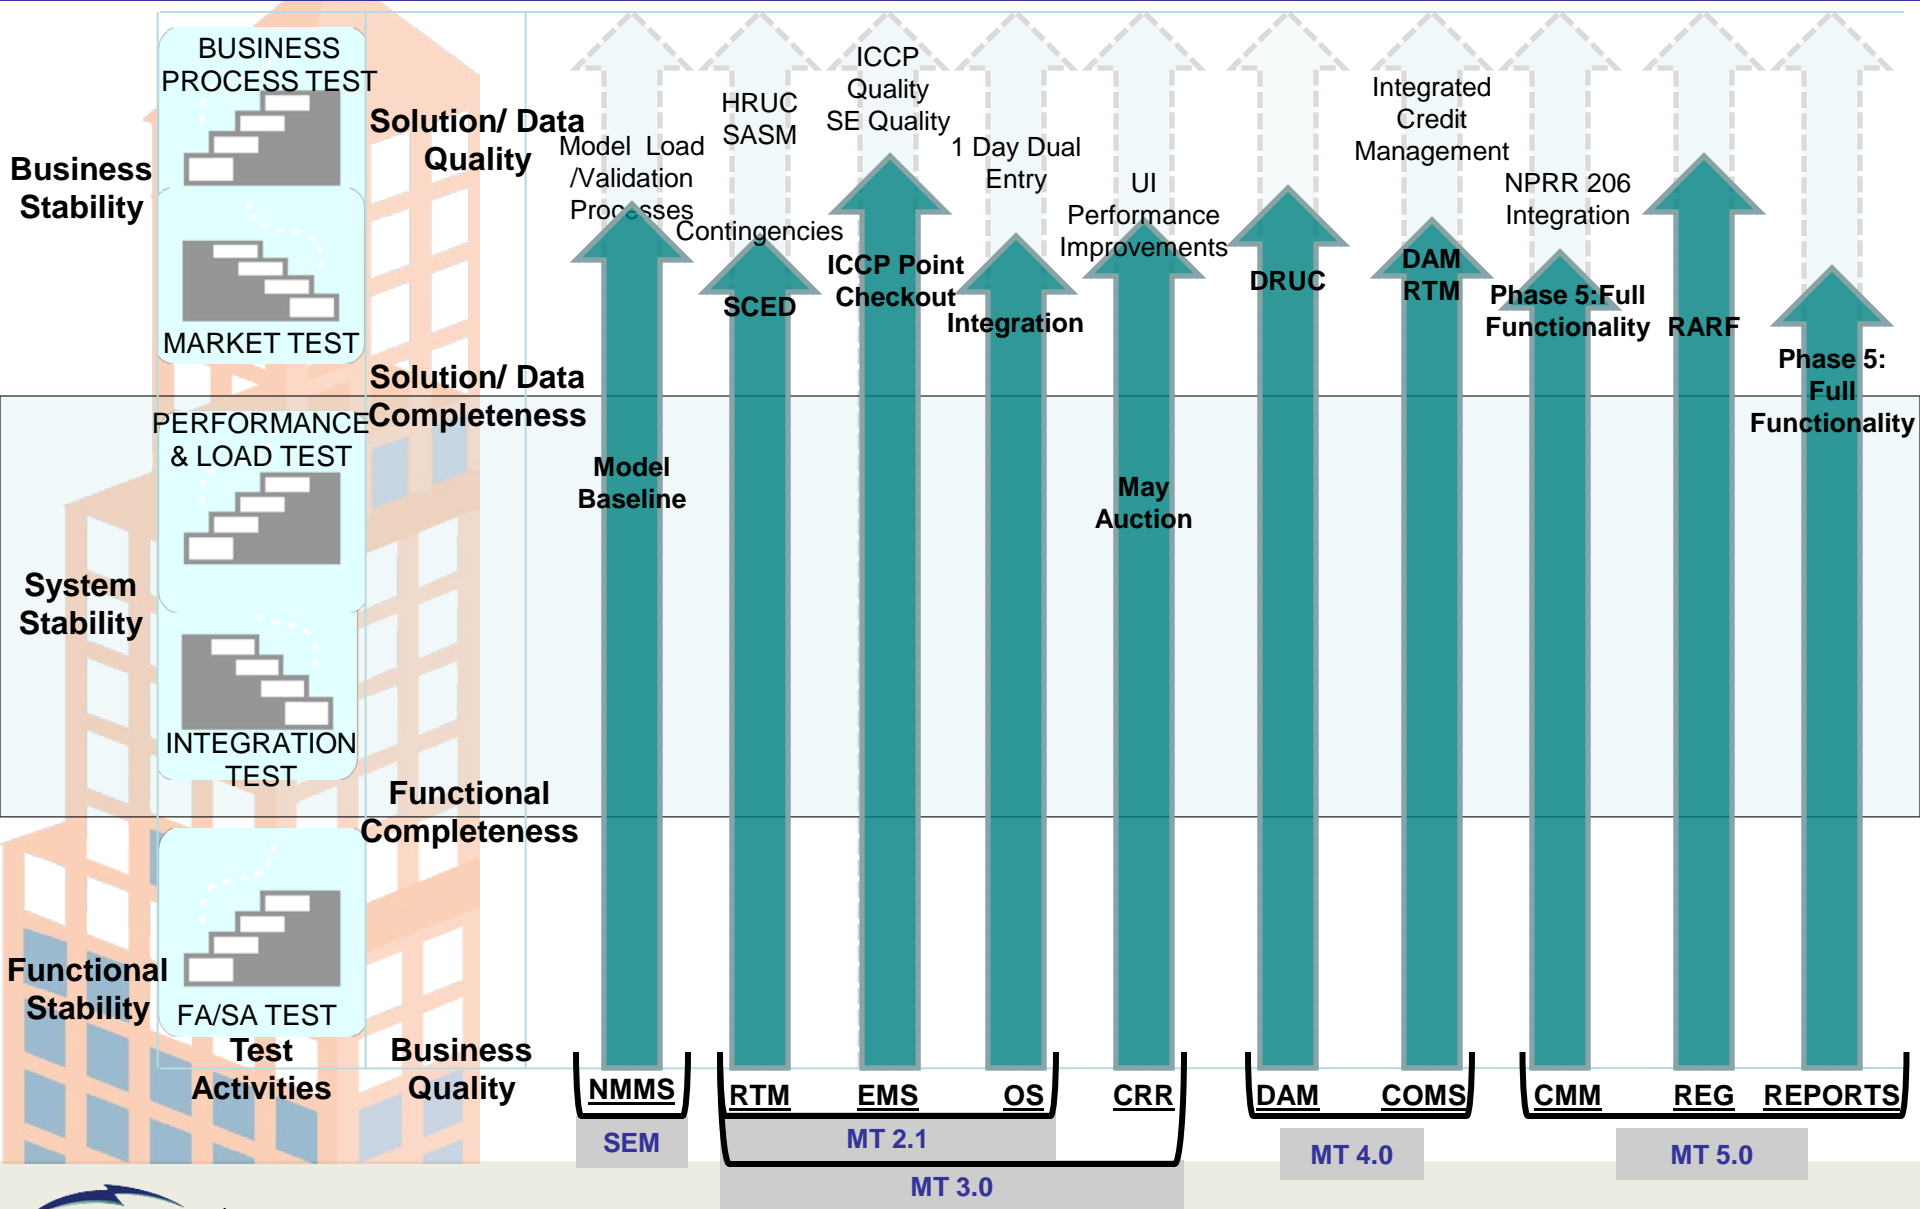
BUSINESS PROCESS TEST

Business Stability

MARKET TEST

PERFORMANCE & LOAD TEST

System Stability

INTEGRATION TEST

Functional Stability

FA/SA TEST

Test Activities

Solution/ Data Quality

Solution/ Data Completeness

Functional Completeness

Business Quality

Model Load /Validation Processes

HRUC SASM

Contingencies

ICCP Quality SE Quality

1 Day Dual Entry

UI Performance Improvements

Integrated Credit Management

NPRR 206 Integration

Model Baseline

SCED

ICCP Point Checkout

Integration

May Auction

DRUC

DAM RTM

Phase 5:Full Functionality

RARF

Phase 5: Full Functionality

NMMS

RTM

EMS

OS

CRR

DAM

COMS

CMM

REG

REPORTS

SEM

MT 2.1

MT 3.0

MT 4.0

MT 5.0